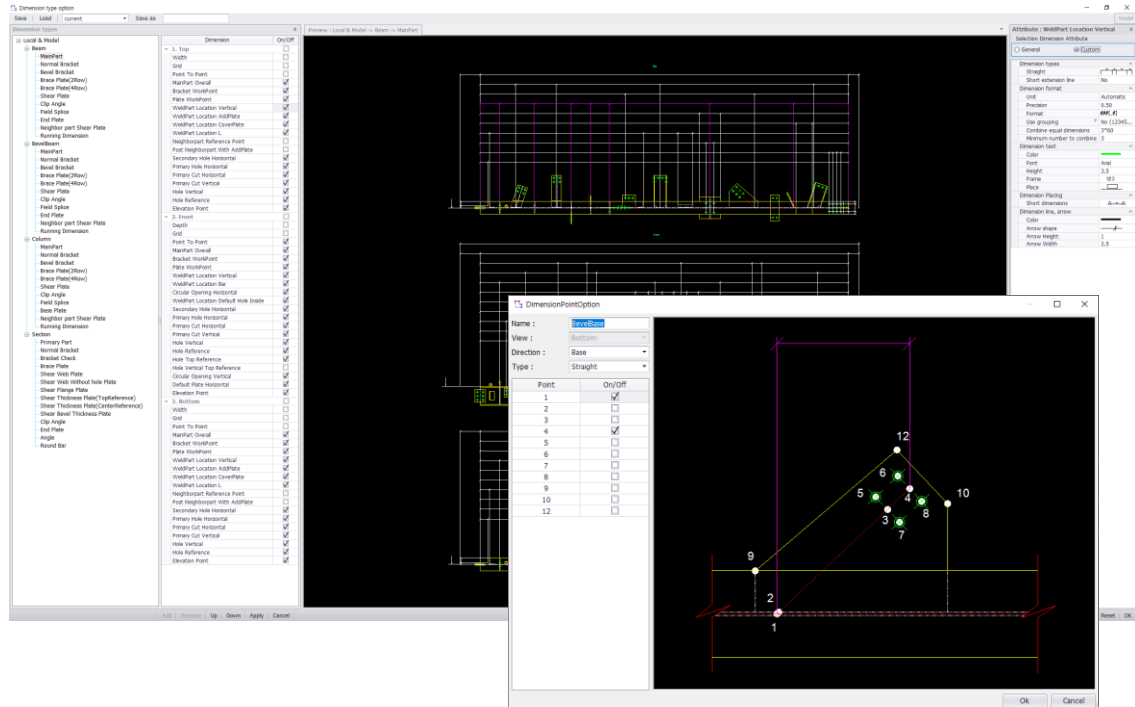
Dimension type option

Save | Load | current | Save as

Dimension Types

Local & Model
Beam
MainPart
Normal Bracket
Bevel Bracket
Brace Plate(2Row)
Brace Plate(4Row)
Shear Plate
Clip Angle
Field Splice
End Plate
Neighbor part Shear Plate
Running Dimension
BevelBeam
MainPart
Normal Bracket
Bevel Bracket
Brace Plate(2Row)
Brace Plate(4Row)
Shear Plate
Clip Angle
Field Splice
End Plate
Neighbor part Shear Plate
Running Dimension
Column
MainPart
Normal Bracket
Bevel Bracket
Brace Plate(2Row)
Brace Plate(4Row)
Shear Plate
Clip Angle
Field Splice
Base Plate
Neighbor part Shear Plate
Running Dimension
Section
Primary Part
Normal Bracket
Bracket Check
Brace Plate
Shear Web Plate
Shear Web Without hole Plate
Shear Flange Plate
Shear Thickness Plate(TopReference)
Shear Thickness Plate(CenterReference)
Shear Bevel Thickness Plate
Clip Angle
End Plate
Angle
Round Bar

| Dimension | On/Off |
|---|---|
| 1. Top | ☐ |
| Width | ☐ |
| Grid | ☐ |
| Point To Point | ☐ |
| MainPart Overall | ☑ |
| Bracket WorkPoint | ☑ |
| Plate WorkPoint | ☑ |
| WeldPart Location Vertical | ☑ |
| WeldPart Location AddPlate | ☑ |
| WeldPart Location CoverPlate | ☑ |
| WeldPart Location L | ☑ |
| Neighborpart Reference Point | ☐ |
| Post Neighborpart With AddPlate | ☐ |
| Secondary Hole Horizontal | ☑ |
| Primary Hole Horizontal | ☑ |
| Primary Cut Horizontal | ☑ |
| Primary Cut Vertical | ☑ |
| Hole Vertical | ☑ |
| Hole Reference | ☑ |
| Elevation Point | ☑ |
| 2. Front | ☐ |
| Depth | ☐ |
| Grid | ☐ |
| Point To Point | ☑ |
| MainPart Overall | ☑ |
| Bracket WorkPoint | ☑ |
| Plate WorkPoint | ☑ |
| WeldPart Location Vertical | ☑ |
| WeldPart Location Bar | ☑ |
| Circular Opening Horizontal | ☑ |
| WeldPart Location Default Hole Inside | ☑ |
| Secondary Hole Horizontal | ☑ |
| Primary Hole Horizontal | ☑ |
| Primary Cut Horizontal | ☑ |
| Primary Cut Vertical | ☑ |
| Hole Vertical | ☑ |
| Hole Reference | ☑ |
| Hole Top Reference | ☑ |
| Hole Vertical Top Reference | ☐ |
| Circular Opening Vertical | ☑ |
| Default Plate Horizontal | ☑ |
| Elevation Point | ☑ |
| 3. Bottom | ☐ |
| Width | ☐ |
| Grid | ☐ |
| Point To Point | ☐ |
| MainPart Overall | ☑ |
| Bracket WorkPoint | ☑ |
| Plate WorkPoint | ☑ |
| WeldPart Location Vertical | ☑ |
| WeldPart Location AddPlate | ☑ |
| WeldPart Location CoverPlate | ☑ |
| WeldPart Location L | ☑ |
| Neighborpart Reference Point | ☐ |
| Post Neighborpart With AddPlate | ☐ |
| Secondary Hole Horizontal | ☑ |
| Primary Hole Horizontal | ☑ |
| Primary Cut Horizontal | ☑ |
| Primary Cut Vertical | ☑ |
| Hole Vertical | ☑ |
| Hole Reference | ☑ |
| Elevation Point | ☑ |

Add | Remove | Up | Down | Apply | Cancel

Preview : Local & Model -> Beam -> MainPart

Attribute : WeldPart Location Vertical
Selection Dimension Attribute
General | Custom
Dimension types
Straight
Short extension line | No
Dimension format
Unit | Automatic
Precision | 0.50
Format | ###[.#]
Use grouping | No (12345...
Combine equal dimensions | 2*60
Minimum number to combine | 3
Dimension text
Color
Font | Arial
Height | 3.5
Frame
Place
Dimension Placing
Short dimensions
Dimension line, arrow
Color
Arrow shape
Arrow Height | 1
Arrow Width | 2.5

Reset | Ok

DimensionPointOption
Name : BevelBase
View : Bottom
Direction : Base
Type : Straight

| Point | On/Off |
|---|---|
| 1 | ☑ |
| 2 | ☐ |
| 3 | ☐ |
| 4 | ☑ |
| 5 | ☐ |
| 6 | ☐ |
| 7 | ☐ |
| 8 | ☐ |
| 9 | ☐ |
| 10 | ☐ |
| 12 | ☐ |

12
6
5
4
10
8
3
7
9
2
1

Ok | Cancel